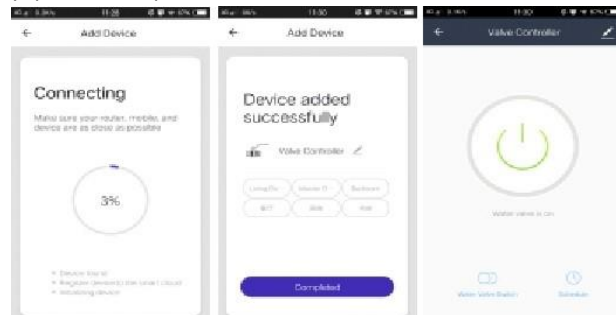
11:30

←

Add Device

Connecting

Make sure your router, mobile, and device are as close as possible

3%

• Device found
• Register device to the smart cloud
• Initializing device

11:30

←

Add Device

Device added successfully

Valve Controller

Living Ro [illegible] Bedroom

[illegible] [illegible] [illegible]

Completed

11:30

←

Valve Controller

Water valve is on

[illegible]

Schedule